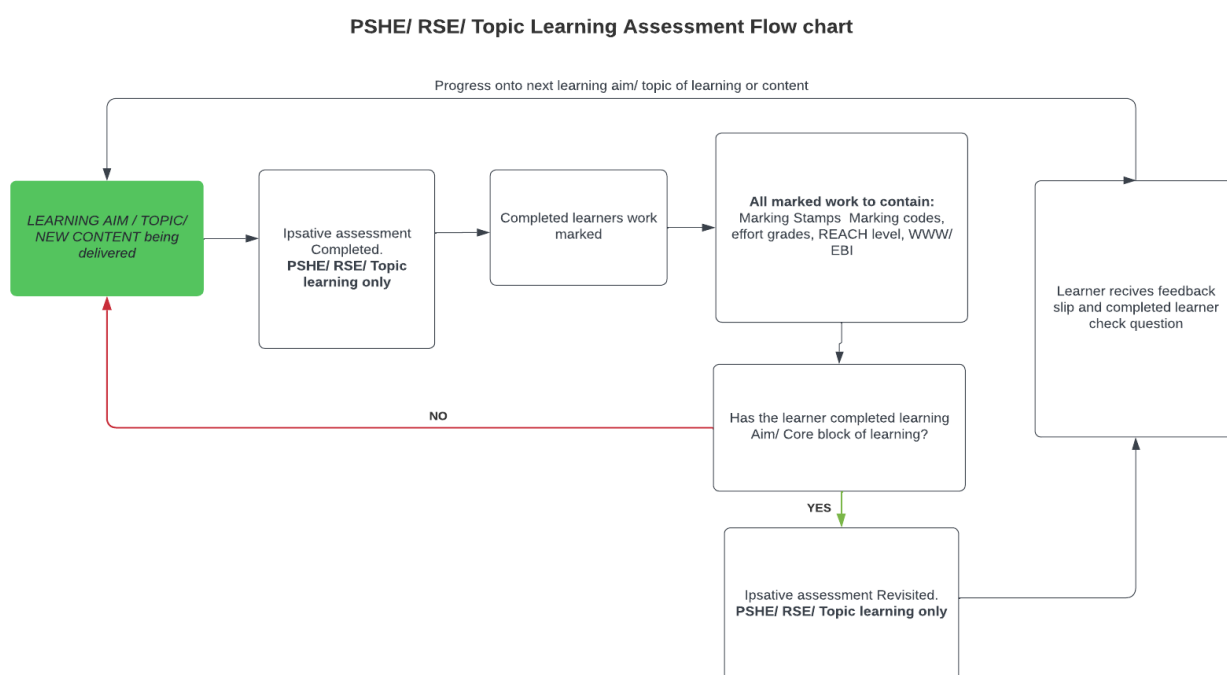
PSHE/ RSE/ Topic Learning Assessment Flow chart

Progress onto next learning aim/ topic of learning or content

LEARNING AIM / TOPIC/ NEW CONTENT being delivered

Ipsative assessment Completed.
**PSHE/ RSE/ Topic learning only**

Completed learners work marked

**All marked work to contain:**
Marking Stamps Marking codes, effort grades, REACH level, WWW/ EBI

Learner recives feedback slip and completed learner check question

NO

Has the learner completed learning Aim/ Core block of learning?

YES

Ipsative assessment Revisited.
**PSHE/ RSE/ Topic learning only**